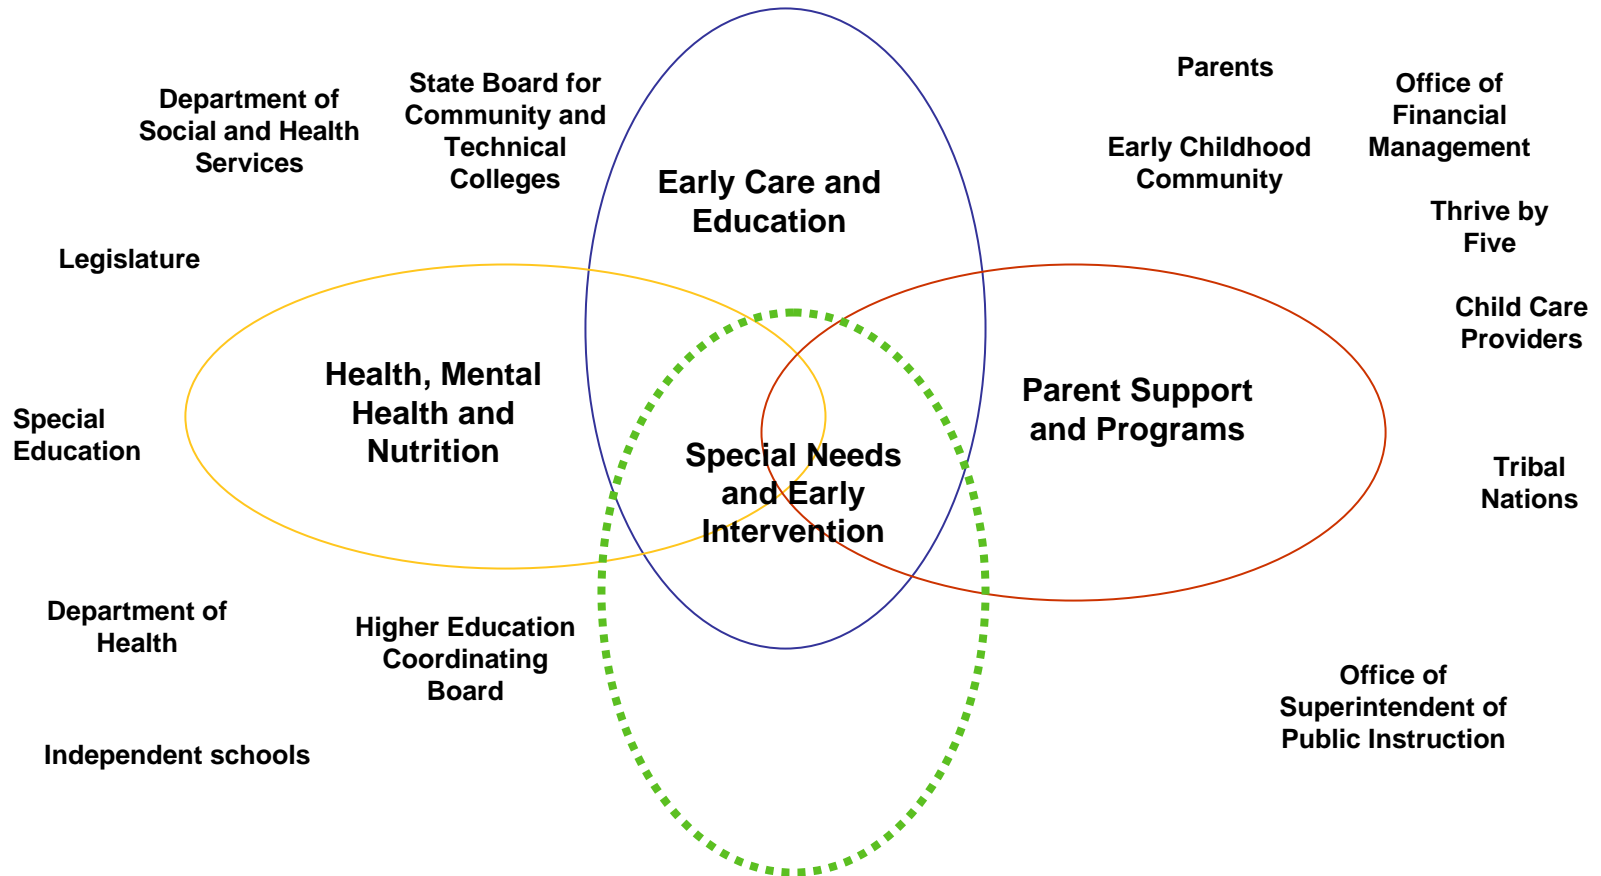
Department of Social and Health Services

State Board for Community and Technical Colleges

Early Care and Education

Parents

Office of Financial Management

Early Childhood Community

Thrive by Five

Legislature

Child Care Providers

Health, Mental Health and Nutrition

Parent Support and Programs

Special Education

Special Needs and Early Intervention

Tribal Nations

Department of Health

Higher Education Coordinating Board

Office of Superintendent of Public Instruction

Independent schools